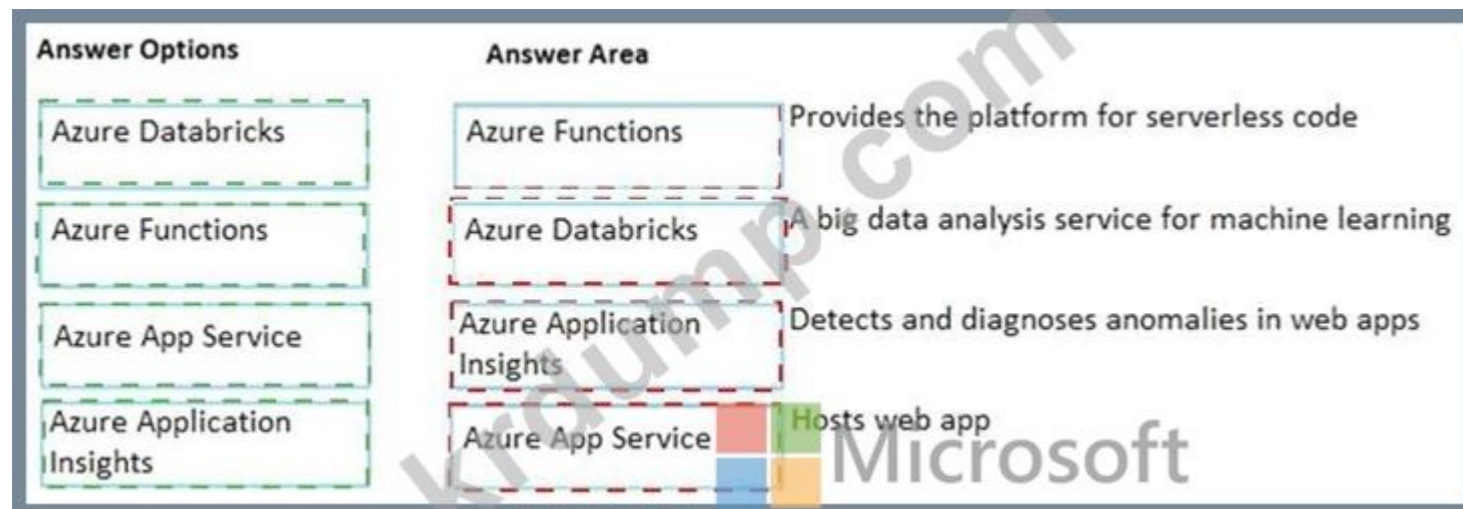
Answer Options

Azure Databricks

Azure Functions

Azure App Service

Azure Application Insights

Answer Area

| | |
|---|---|
| Azure Functions | Provides the platform for serverless code |
| Azure Databricks | A big data analysis service for machine learning |
| Azure Application Insights | Detects and diagnoses anomalies in web apps |
| Azure App Service | Hosts web app |

kroump.com

Microsoft